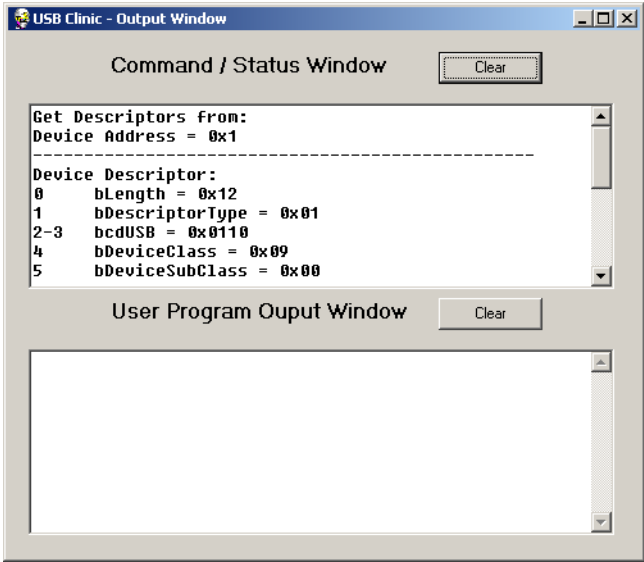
USB Clinic - Output Window

Command / Status Window

Clear

Get Descriptors from:
Device Address = 0x1
------------------------------------------------
Device Descriptor:
0	bLength = 0x12
1	bDescriptorType = 0x01
2-3	bcdUSB = 0x0110
4	bDeviceClass = 0x09
5	bDeviceSubClass = 0x00

User Program Ouput Window

Clear